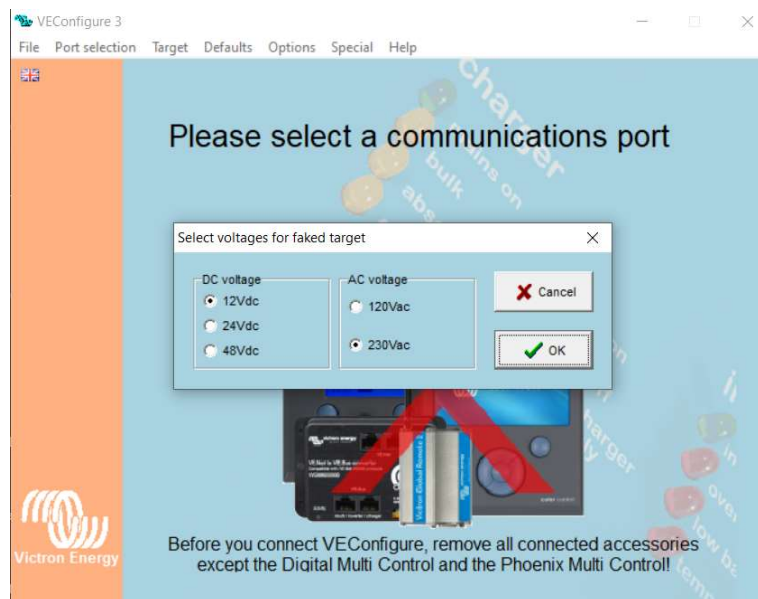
VEConfigure 3

File Port selection Target Defaults Options Special Help

Please select a communications port

charger
mains on
bulk
abs

Select voltages for faked target

DC voltage
12Vdc
24Vdc
48Vdc

AC voltage
120Vac
230Vac

Cancel

OK

victron energy

Victron Energy

Before you connect VEConfigure, remove all connected accessories except the Digital Multi Control and the Phoenix Multi Control!